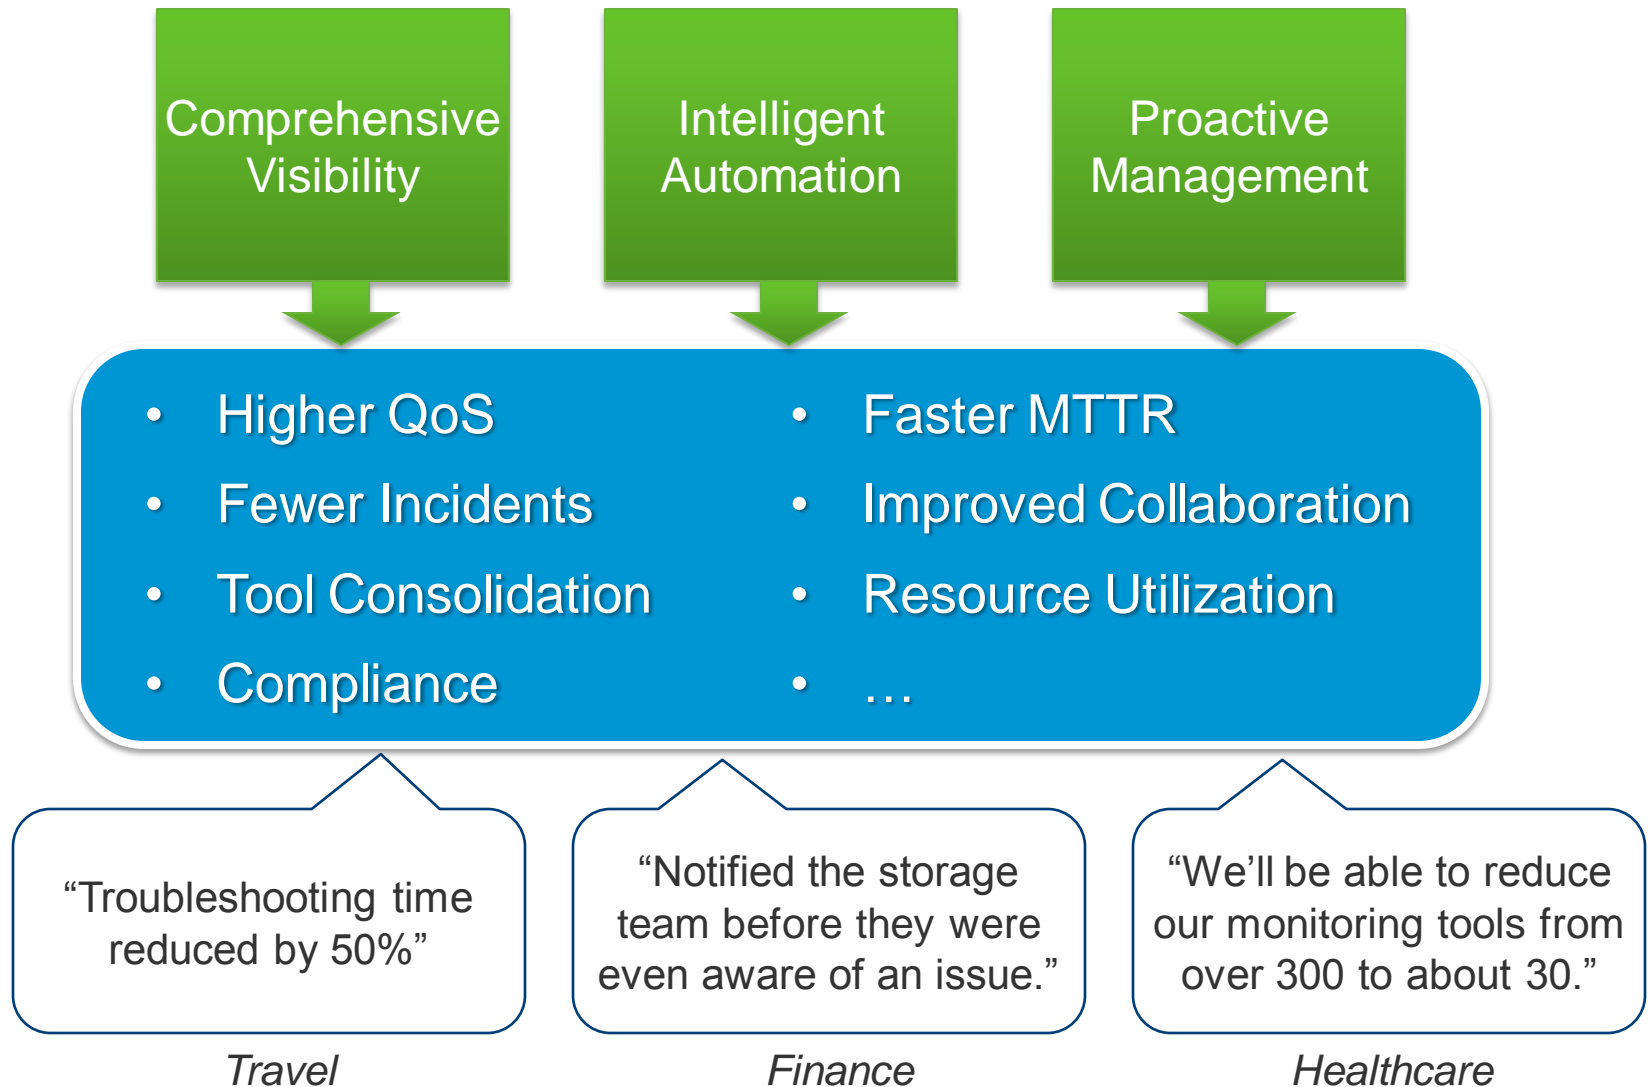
Comprehensive Visibility

Intelligent Automation

Proactive Management

- Higher QoS
- Fewer Incidents
- Tool Consolidation
- Compliance

- Faster MTTR
- Improved Collaboration
- Resource Utilization
- …

“Troubleshooting time reduced by 50%”

Travel

“Notified the storage team before they were even aware of an issue.”

Finance

“We’ll be able to reduce our monitoring tools from over 300 to about 30.”

Healthcare